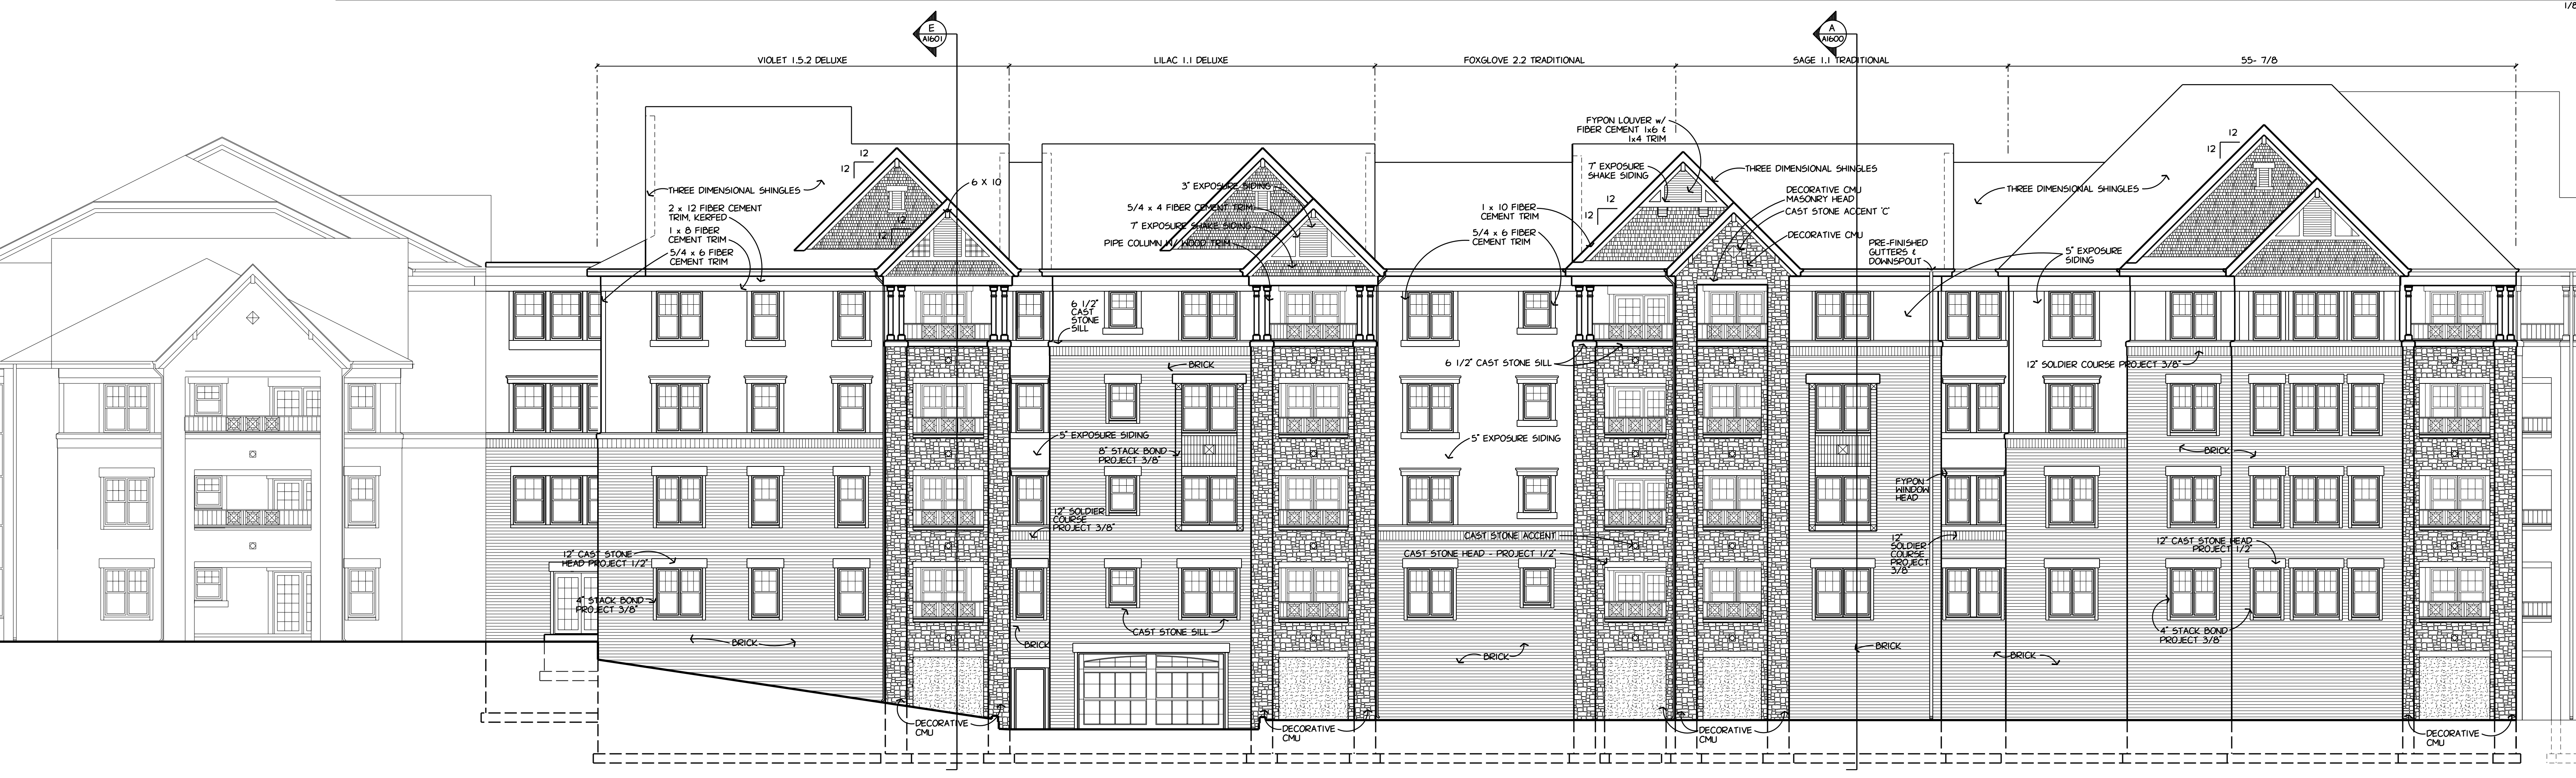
1/8

E
A1601

A
A1600

VIOLET 1.5.2 DELUXE

LILAC 1.1 DELUXE

FOXGLOVE 2.2 TRADITIONAL

SAGE 1.1 TRADITIONAL

55- 7/8

12
12

THREE DIMENSIONAL SHINGLES

6 X 10

2 x 12 FIBER CEMENT TRIM, KERFED

1 x 8 FIBER CEMENT TRIM

5/4 x 6 FIBER CEMENT TRIM

3" EXPOSURE SIDING

5/4 x 4 FIBER CEMENT TRIM

7" EXPOSURE SHAKE SIDING

PIPE COLUMN W/ WOOD TRIM

1 x 10 FIBER CEMENT TRIM

5/4 x 6 FIBER CEMENT TRIM

FYPON LOUVER w/ FIBER CEMENT 1x6 & 1x4 TRIM

7" EXPOSURE SHAKE SIDING

THREE DIMENSIONAL SHINGLES

DECORATIVE CMU MASONRY HEAD

CAST STONE ACCENT 'C'

DECORATIVE CMU

PRE-FINISHED GUTTERS & DOWNSPOUT

THREE DIMENSIONAL SHINGLES

5" EXPOSURE SIDING

6 1/2" CAST STONE SILL

BRICK

6 1/2" CAST STONE SILL

12" SOLDIER COURSE PROJECT 3/8"

5" EXPOSURE SIDING

8" STACK BOND PROJECT 3/8"

5" EXPOSURE SIDING

BRICK

FYPON WINDOW HEAD

12" SOLDIER COURSE PROJECT 3/8"

CAST STONE ACCENT

CAST STONE HEAD - PROJECT 1/2"

12" SOLDIER COURSE PROJECT 3/8"

12" CAST STONE HEAD PROJECT 1/2"

12" CAST STONE HEAD PROJECT 1/2"

4" STACK BOND PROJECT 3/8"

4" STACK BOND PROJECT 3/8"

BRICK

CAST STONE SILL

BRICK

BRICK

BRICK

BRICK

DECORATIVE CMU

DECORATIVE CMU

DECORATIVE CMU

DECORATIVE CMU